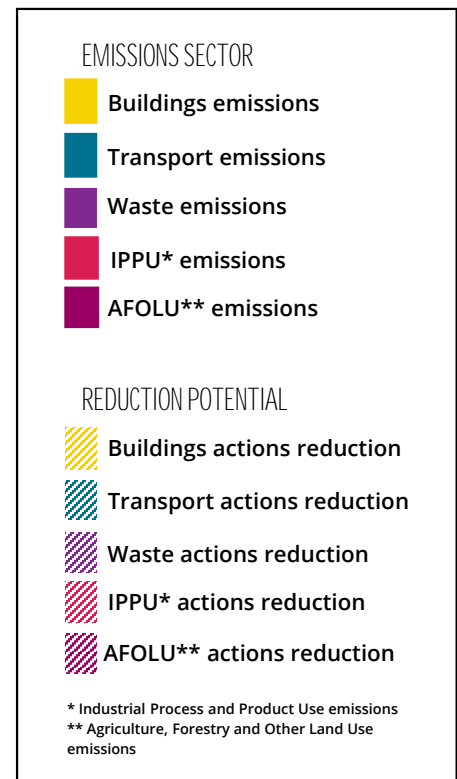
EMISSIONS SECTOR

Buildings emissions

Transport emissions

Waste emissions

IPPU* emissions

AFOLU** emissions

REDUCTION POTENTIAL

Buildings actions reduction

Transport actions reduction

Waste actions reduction

IPPU* actions reduction

AFOLU** actions reduction

* Industrial Process and Product Use emissions
** Agriculture, Forestry and Other Land Use emissions